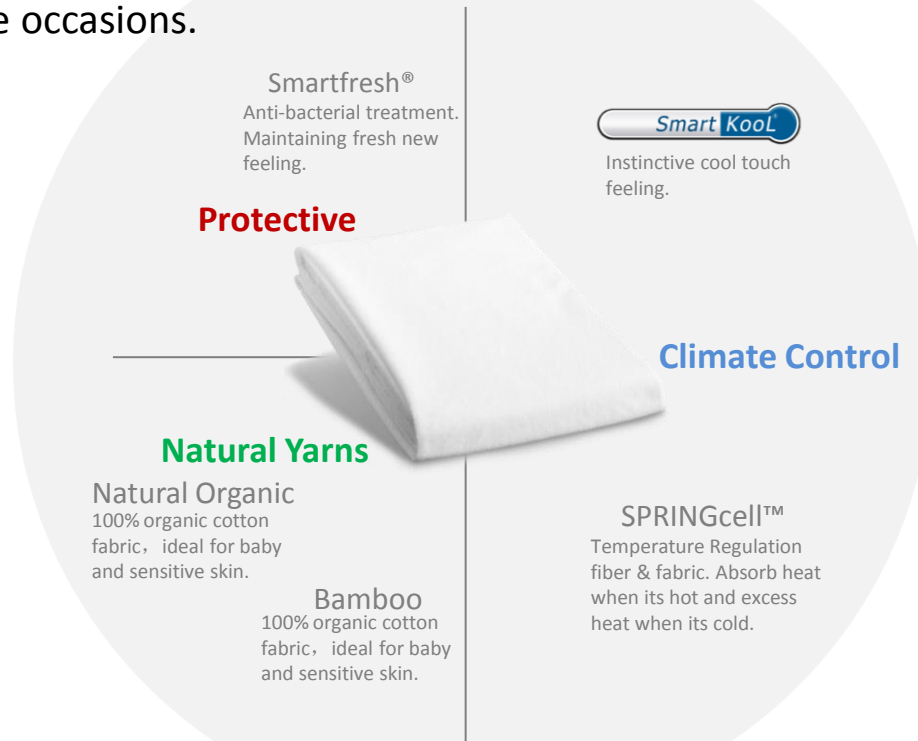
e occasions.

Smartfresh®
Anti-bacterial treatment. Maintaining fresh new feeling.

Smart KooL

Instinctive cool touch feeling.

Protective

Climate Control

Natural Yarns

Natural Organic
100% organic cotton fabric，ideal for baby and sensitive skin.

Bamboo
100% organic cotton fabric，ideal for baby and sensitive skin.

SPRINGcell™
Temperature Regulation fiber & fabric. Absorb heat when its hot and excess heat when its cold.